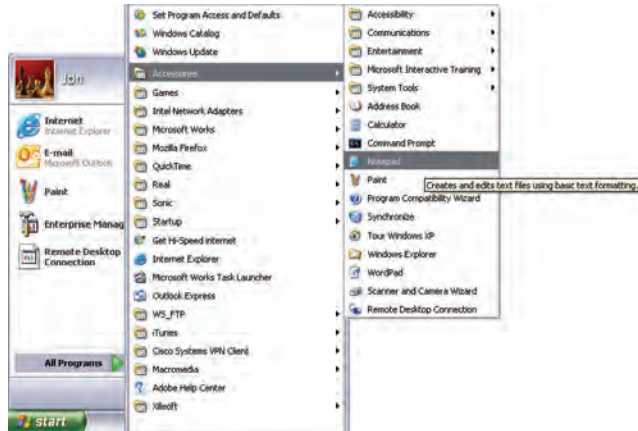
Jon

Internet
Internet Explorer

E-mail
Microsoft Outlook

Paint

Enterprise Manag

Remote Desktop Connection

All Programs

start

Set Program Access and Defaults
Windows Catalog
Windows Update
Accessories
Games
Intel Network Adapters
Microsoft Works
Mozilla Firefox
QuickTime
Real
Sonic
Startup
Get Hi-Speed internet
Internet Explorer
Microsoft Works Task Launcher
Outlook Express
WS_FTP
iTunes
Cisco Systems VPN Client
Macromedia
Adobe Help Center
Xileoft

Accessibility
Communications
Entertainment
Microsoft Interactive Training
System Tools
Address Book
Calculator
Command Prompt
Notepad
Paint
Program Compatibility Wizard
Synchronize
Tour Windows XP
Windows Explorer
WordPad
Scanner and Camera Wizard
Remote Desktop Connection

Creates and edits text files using basic text formatting.